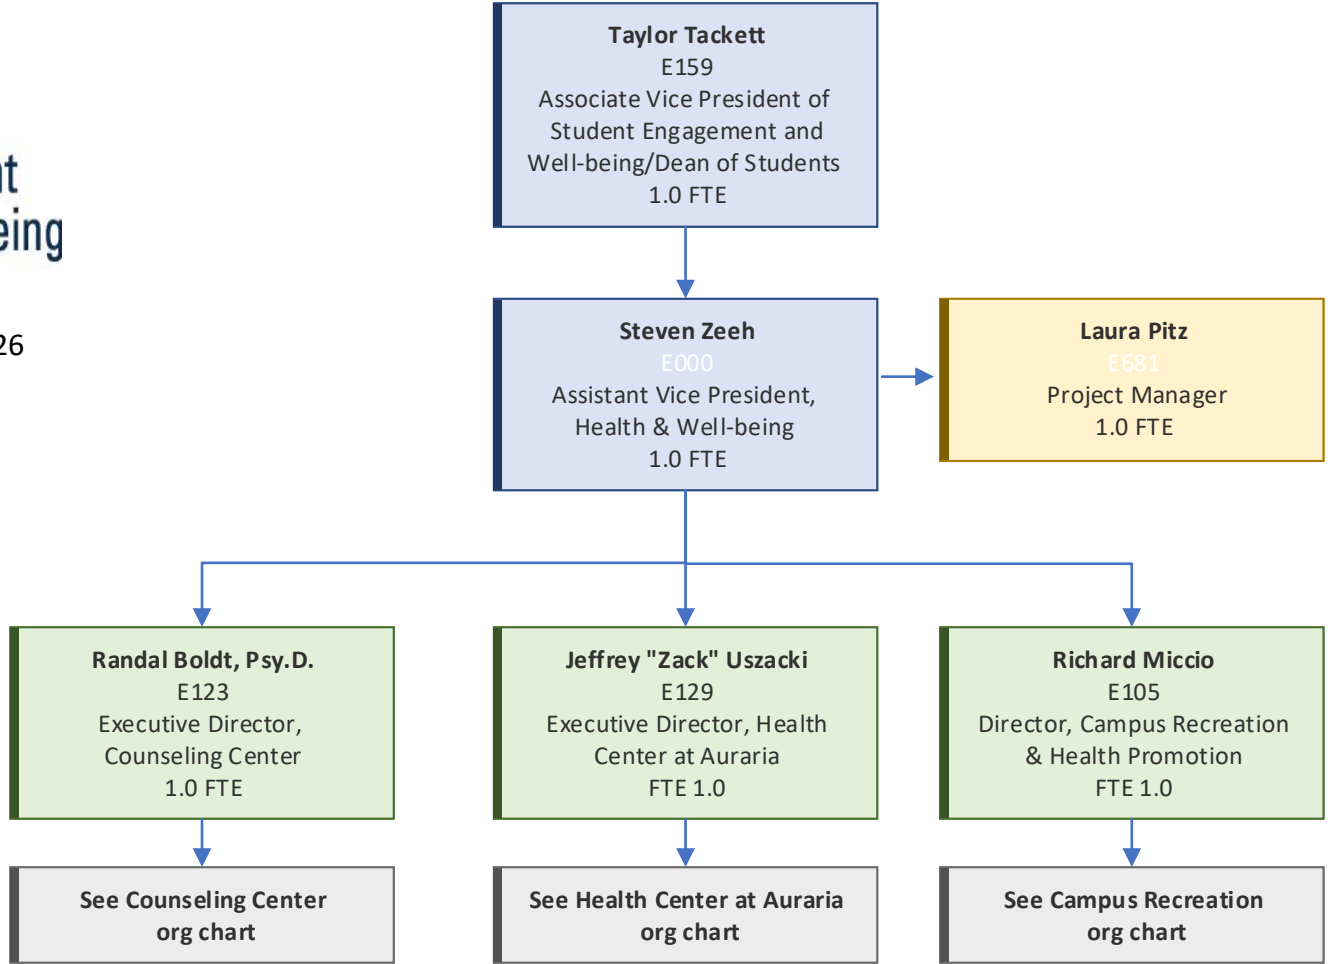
nt
eing

26

**Taylor Tackett**
E159
Associate Vice President of Student Engagement and Well-being/Dean of Students
1.0 FTE

**Steven Zeeh**
E000
Assistant Vice President, Health & Well-being
1.0 FTE

**Laura Pitz**
E681
Project Manager
1.0 FTE

**Randal Boldt, Psy.D.**
E123
Executive Director, Counseling Center
1.0 FTE

**Jeffrey "Zack" Uszacki**
E129
Executive Director, Health Center at Auraria
FTE 1.0

**Richard Miccio**
E105
Director, Campus Recreation & Health Promotion
FTE 1.0

**See Counseling Center org chart**

**See Health Center at Auraria org chart**

**See Campus Recreation org chart**